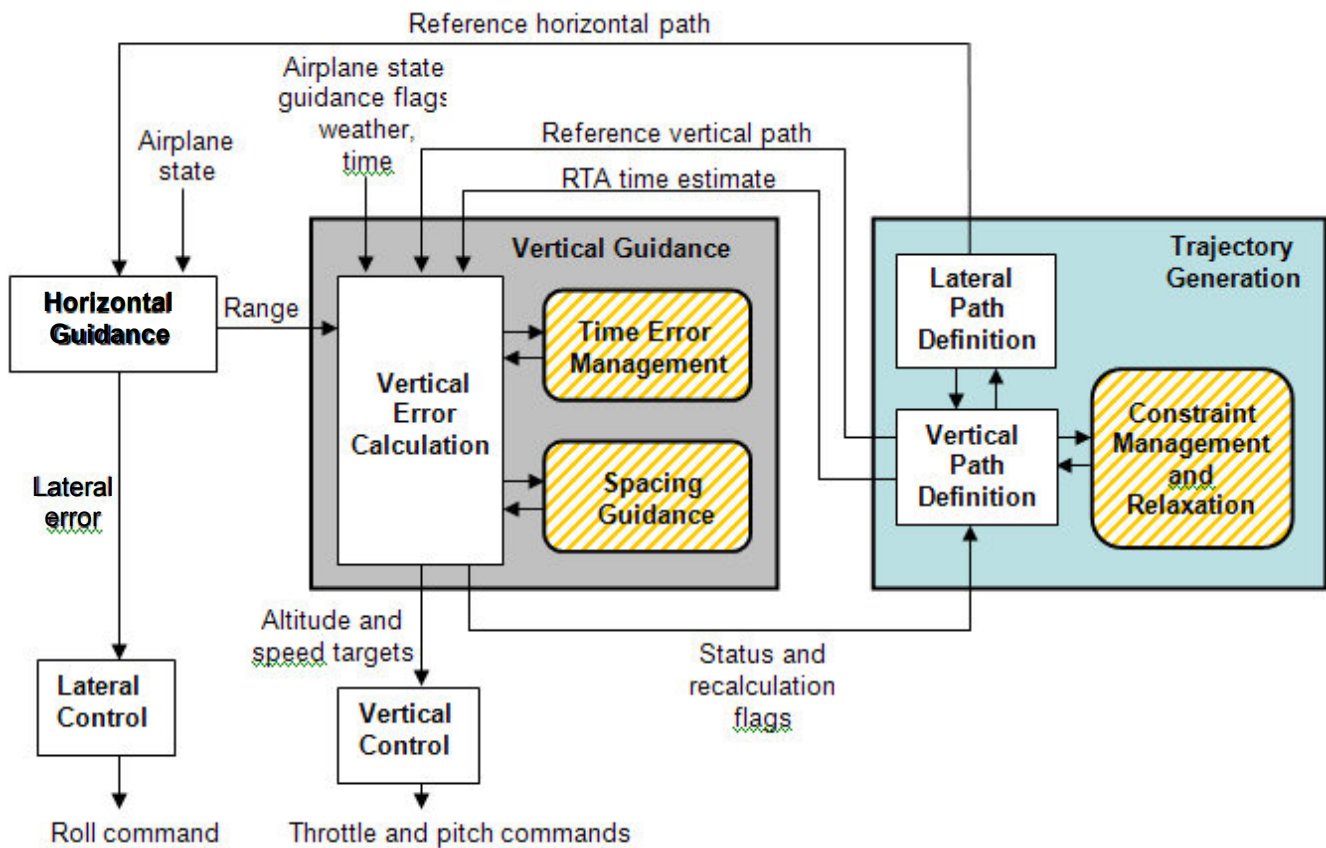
Reference horizontal path

Airplane state guidance flags weather, time

Reference vertical path

Airplane state

RTA time estimate

Vertical Guidance

Trajectory Generation

Horizontal Guidance

Range

Lateral Path Definition

Time Error Management

Vertical Error Calculation

Vertical Path Definition

Constraint Management and Relaxation

Lateral error

Spacing Guidance

Altitude and speed targets

Status and recalculation flags

Lateral Control

Vertical Control

Roll command

Throttle and pitch commands